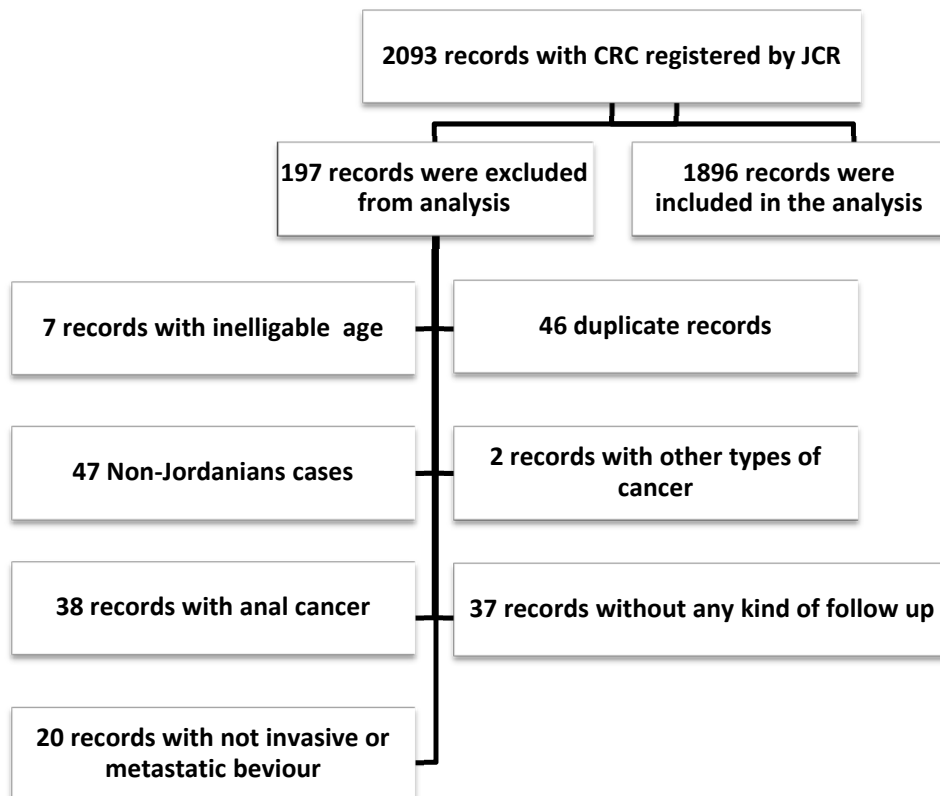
2093 records with CRC registered by JCR

197 records were excluded from analysis

1896 records were included in the analysis

7 records with inelligable age

46 duplicate records

47 Non-Jordanians cases

2 records with other types of cancer

38 records with anal cancer

37 records without any kind of follow up

20 records with not invasive or metastatic beviour